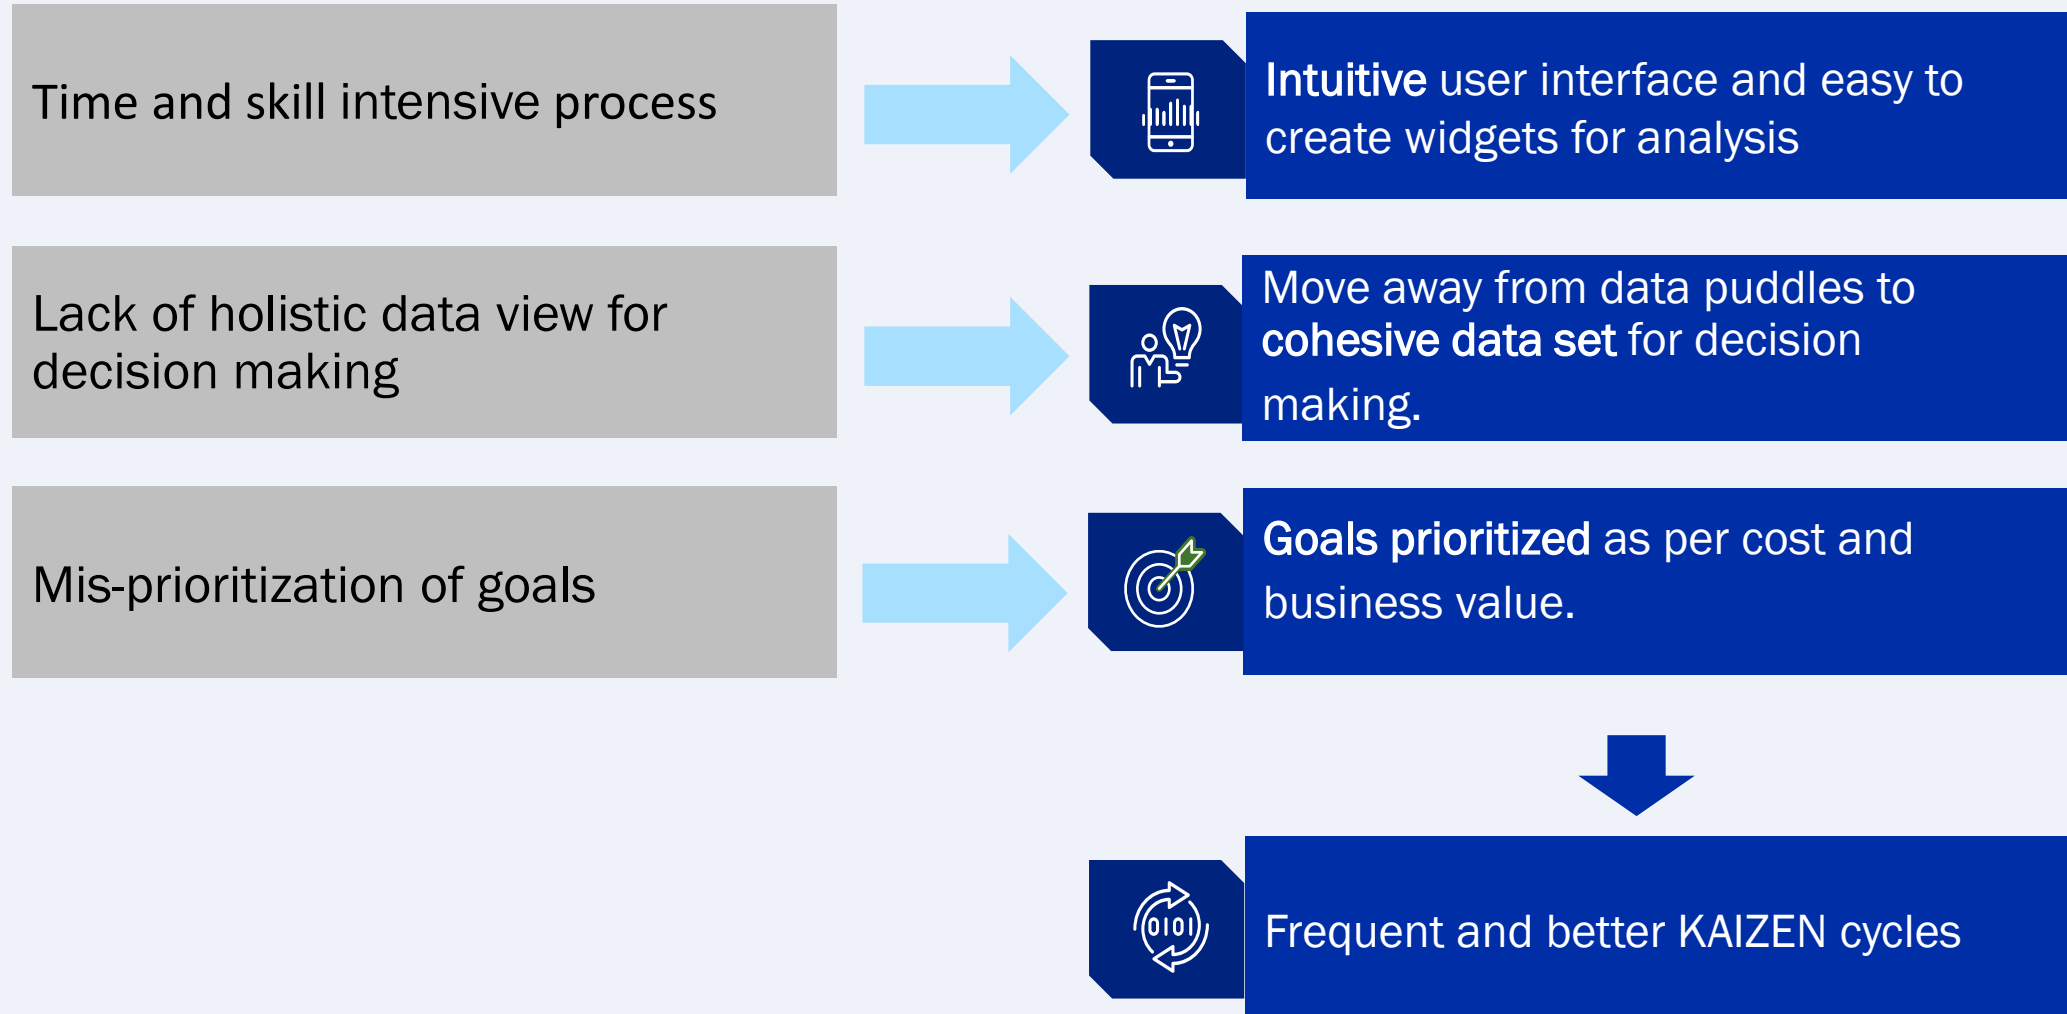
Time and skill intensive process

Intuitive user interface and easy to create widgets for analysis

Lack of holistic data view for decision making

Move away from data puddles to cohesive data set for decision making.

Mis-prioritization of goals

Goals prioritized as per cost and business value.

0101

Frequent and better KAIZEN cycles